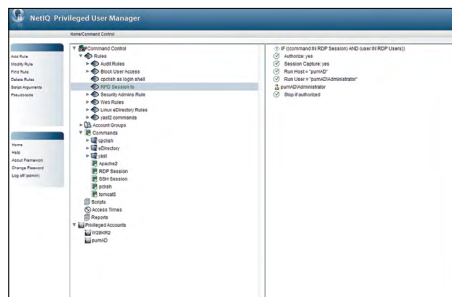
NetIQ Privileged User Manager

Home/Command Control

Add Rule
Modify Rule
Find Rule
Delete Rules
Script Arguments
Pseudonyms

Home
Help
About Framework
Change Password
Log off (admin)

Command Control
Rules
Audit Rules
Block User Access
cpchsh as login shell
RPD Session lb
Security Admins Rule
Web Rules
Linux eDirectory Rules
usr2 commands
Account Groups
Commands
cpchsh
eDirectory
usr
Apache2
RDP Session
SSH Session
pchsh
tomcat5
Scripts
Access Times
Reports
Privileged Accounts
rccpchsh
pumHD

IF (command IN RDP Session) AND (user IN RDP Users))
Authorize: yes
Session Capture: yes
Run Host = "pumHD"
Run User = "pumHD\Administrator"
pumHD\Administrator
Stop if authorized